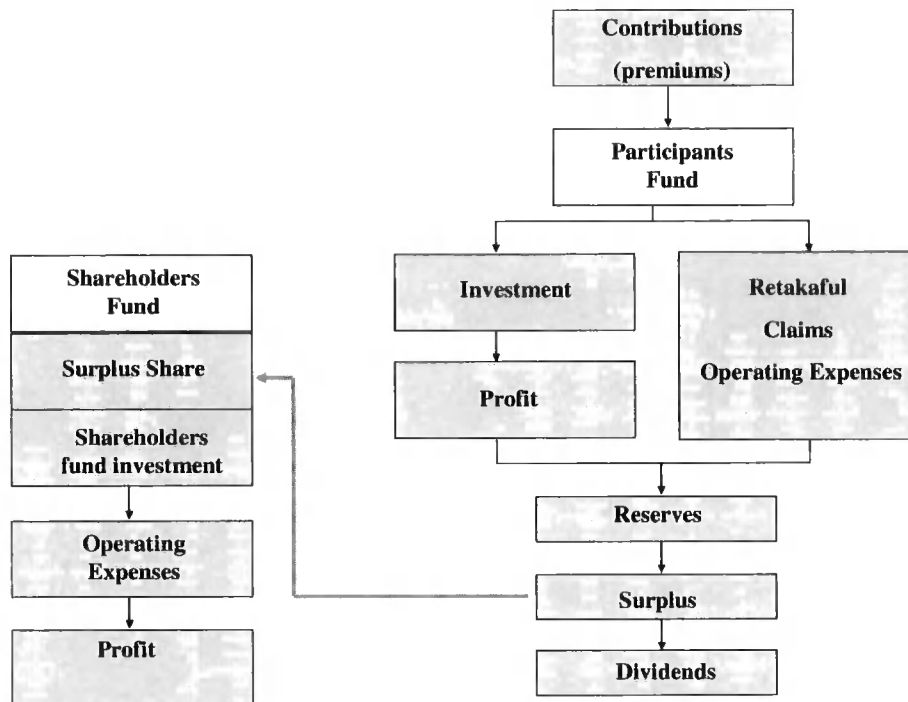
Contributions
(premiums)

Participants
Fund

Investment

Profit

Retakaful
Claims
Operating Expenses

Reserves

Surplus

Dividends

Shareholders
Fund

Surplus Share

Shareholders
fund investment

Operating
Expenses

Profit